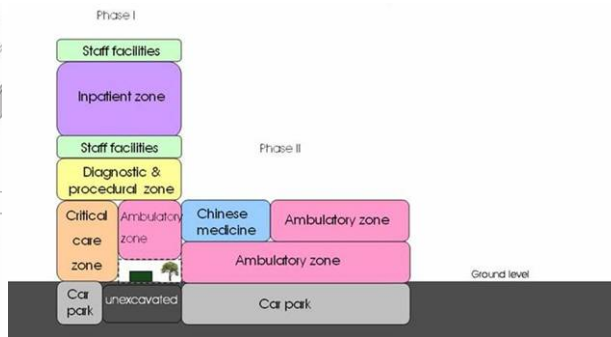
Phase I

Staff facilities

Inpatient zone

Staff facilities

Phase II

Diagnostic & procedural zone

Critical care zone

Ambulatory zone

Chinese medicine

Ambulatory zone

Ambulatory zone

Ground level

Car park

unexcavated

Car park